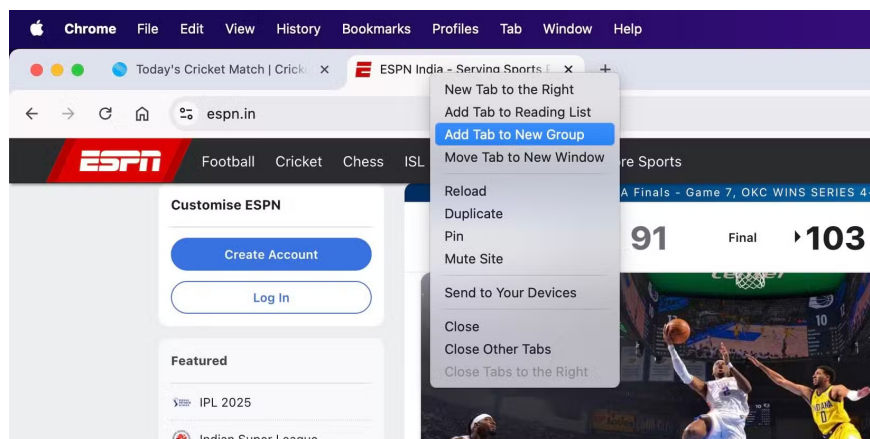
Chrome File Edit View History Bookmarks Profiles Tab Window Help

Today's Cricket Match | Crick ×
ESPN India - Serving Sports F ×
+

espn.in

ESPN Football Cricket Chess ISL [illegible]re Sports

Customise ESPN

Create Account

Log In

Featured

IPL 2025

Indian Super League

A Finals - Game 7, OKC WINS SERIES 4-

91 Final 103

New Tab to the Right
Add Tab to Reading List
Add Tab to New Group
Move Tab to New Window

Reload
Duplicate
Pin
Mute Site

Send to Your Devices

Close
Close Other Tabs
Close Tabs to the Right